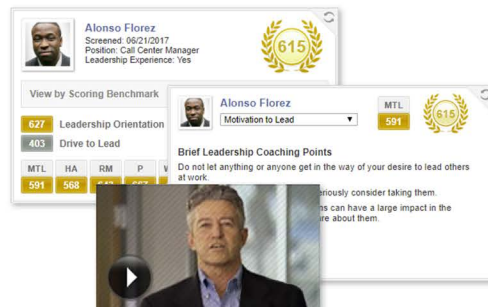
Alonso Florez
Screened: 06/21/2017
Position: Call Center Manager
Leadership Experience: Yes

615

View by Scoring Benchmark

627 Leadership Orientation
403 Drive to Lead

| MTL | HA | RM | P | V |
|---|---|---|---|---|
| 591 | 568 | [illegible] | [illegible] | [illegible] |

Alonso Florez
Motivation to Lead

MTL
591

615

Brief Leadership Coaching Points
Do not let anything or anyone get in the way of your desire to lead others at work.

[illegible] seriously consider taking them.

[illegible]ns can have a large impact in the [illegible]e about them.